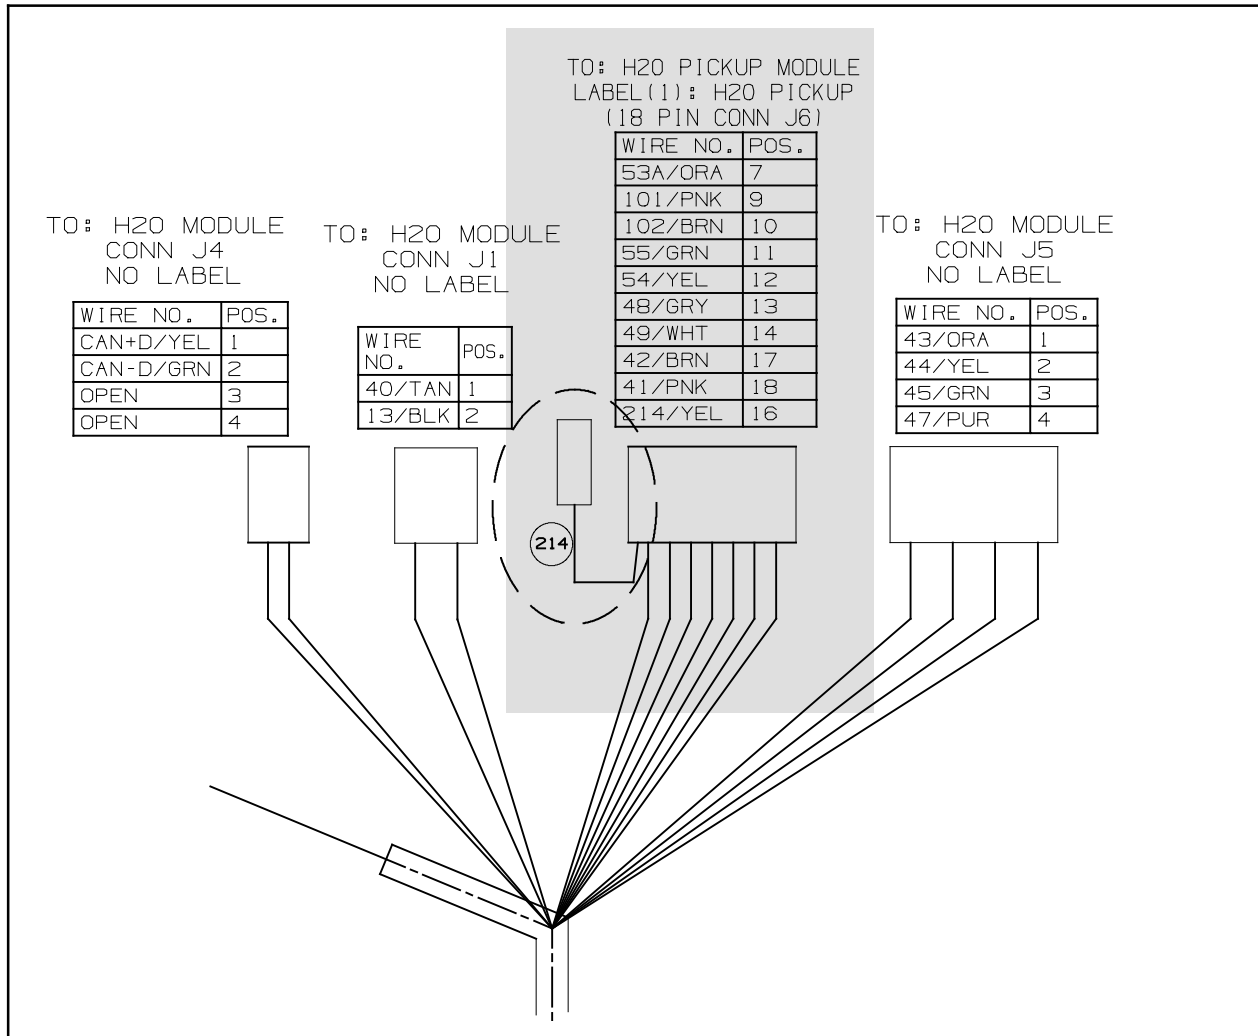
TO: H2O MODULE
CONN J4
NO LABEL

| WIRE NO. | POS. |
|---|---|
| CAN+D/YEL | 1 |
| CAN-D/GRN | 2 |
| OPEN | 3 |
| OPEN | 4 |

TO: H2O MODULE
CONN J1
NO LABEL

| WIRE NO. | POS. |
|---|---|
| 40/TAN | 1 |
| 13/BLK | 2 |

TO: H2O PICKUP MODULE
LABEL(1): H2O PICKUP
(18 PIN CONN J6)

| WIRE NO. | POS. |
|---|---|
| 53A/ORA | 7 |
| 101/PNK | 9 |
| 102/BRN | 10 |
| 55/GRN | 11 |
| 54/YEL | 12 |
| 48/GRY | 13 |
| 49/WHT | 14 |
| 42/BRN | 17 |
| 41/PNK | 18 |
| 214/YEL | 16 |

TO: H2O MODULE
CONN J5
NO LABEL

| WIRE NO. | POS. |
|---|---|
| 43/ORA | 1 |
| 44/YEL | 2 |
| 45/GRN | 3 |
| 47/PUR | 4 |

214